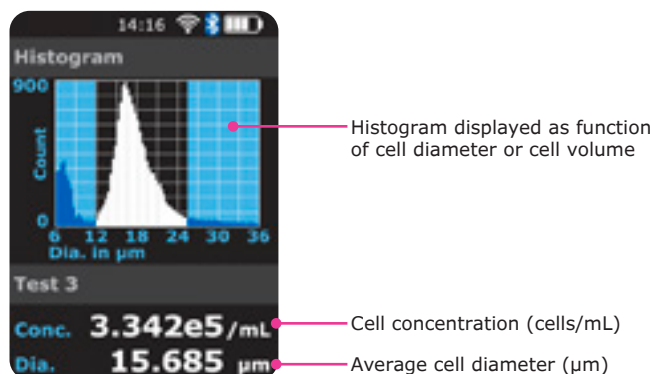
14:16

Histogram

900

Count

0

6 12 18 24 30 36

Dia. in µm

Test 3

Conc. 3.342e5/mL

Dia. 15.685 µm

Histogram displayed as function of cell diameter or cell volume

Cell concentration (cells/mL)

Average cell diameter (µm)